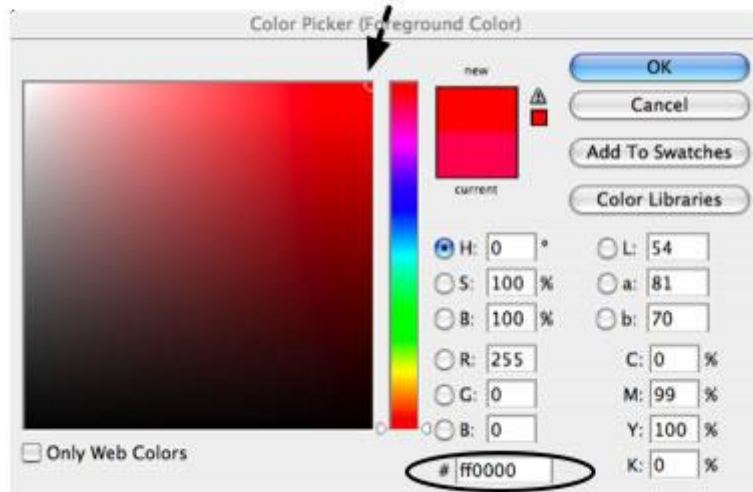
Color Picker (Foreground Color)

new

current

OK

Cancel

Add To Swatches

Color Libraries

H: 0 °

S: 100 %

B: 100 %

R: 255

G: 0

B: 0

L: 54

a: 81

b: 70

C: 0 %

M: 99 %

Y: 100 %

K: 0 %

# ff0000

Only Web Colors